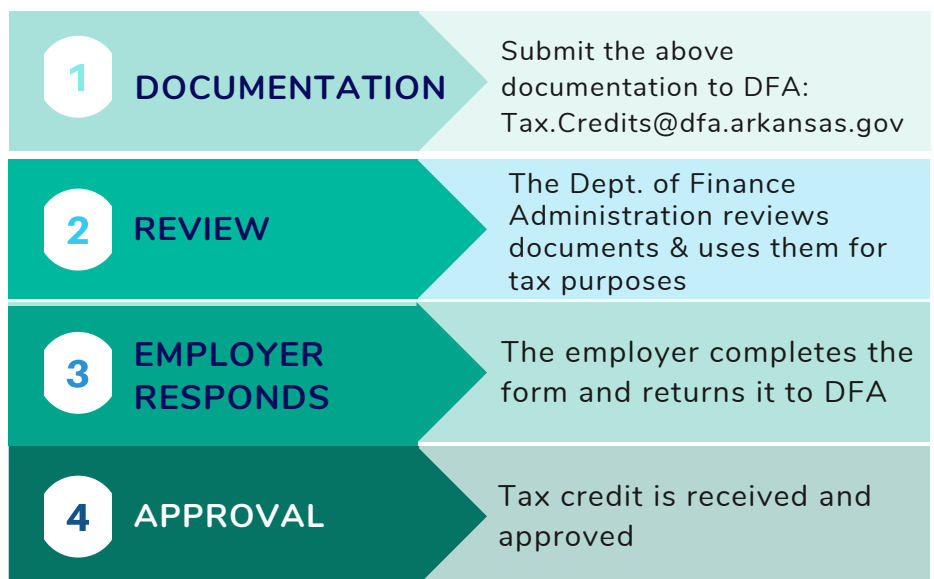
1 DOCUMENTATION

Submit the above documentation to DFA: Tax.Credits@dfa.arkansas.gov

2 REVIEW

The Dept. of Finance Administration reviews documents & uses them for tax purposes

3 EMPLOYER RESPONDS

The employer completes the form and returns it to DFA

4 APPROVAL

Tax credit is received and approved